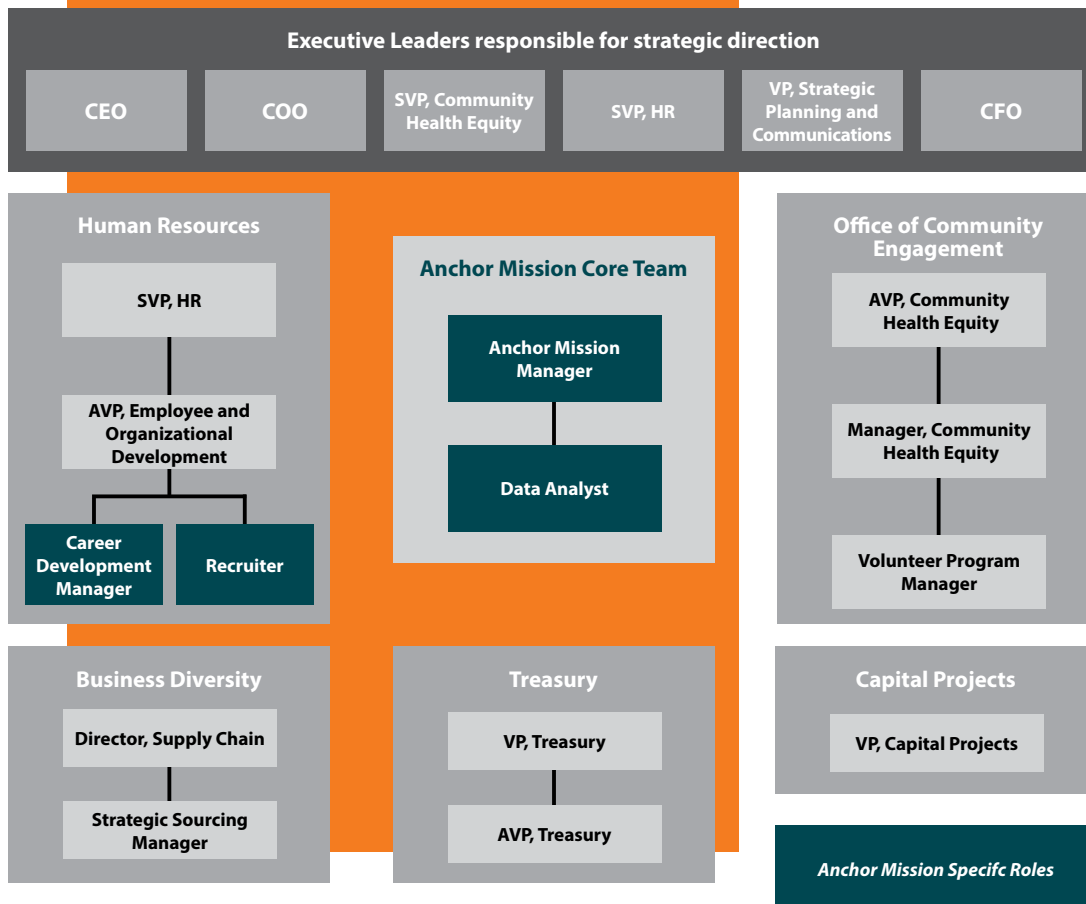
Executive Leaders responsible for strategic direction

CEO

COO

SVP, Community Health Equity

SVP, HR

VP, Strategic Planning and Communications

CFO

Human Resources

SVP, HR

AVP, Employee and Organizational Development

Career Development Manager

Recruiter

Anchor Mission Core Team

Anchor Mission Manager

Data Analyst

Office of Community Engagement

AVP, Community Health Equity

Manager, Community Health Equity

Volunteer Program Manager

Business Diversity

Director, Supply Chain

Strategic Sourcing Manager

Treasury

VP, Treasury

AVP, Treasury

Capital Projects

VP, Capital Projects

Anchor Mission Specifc Roles